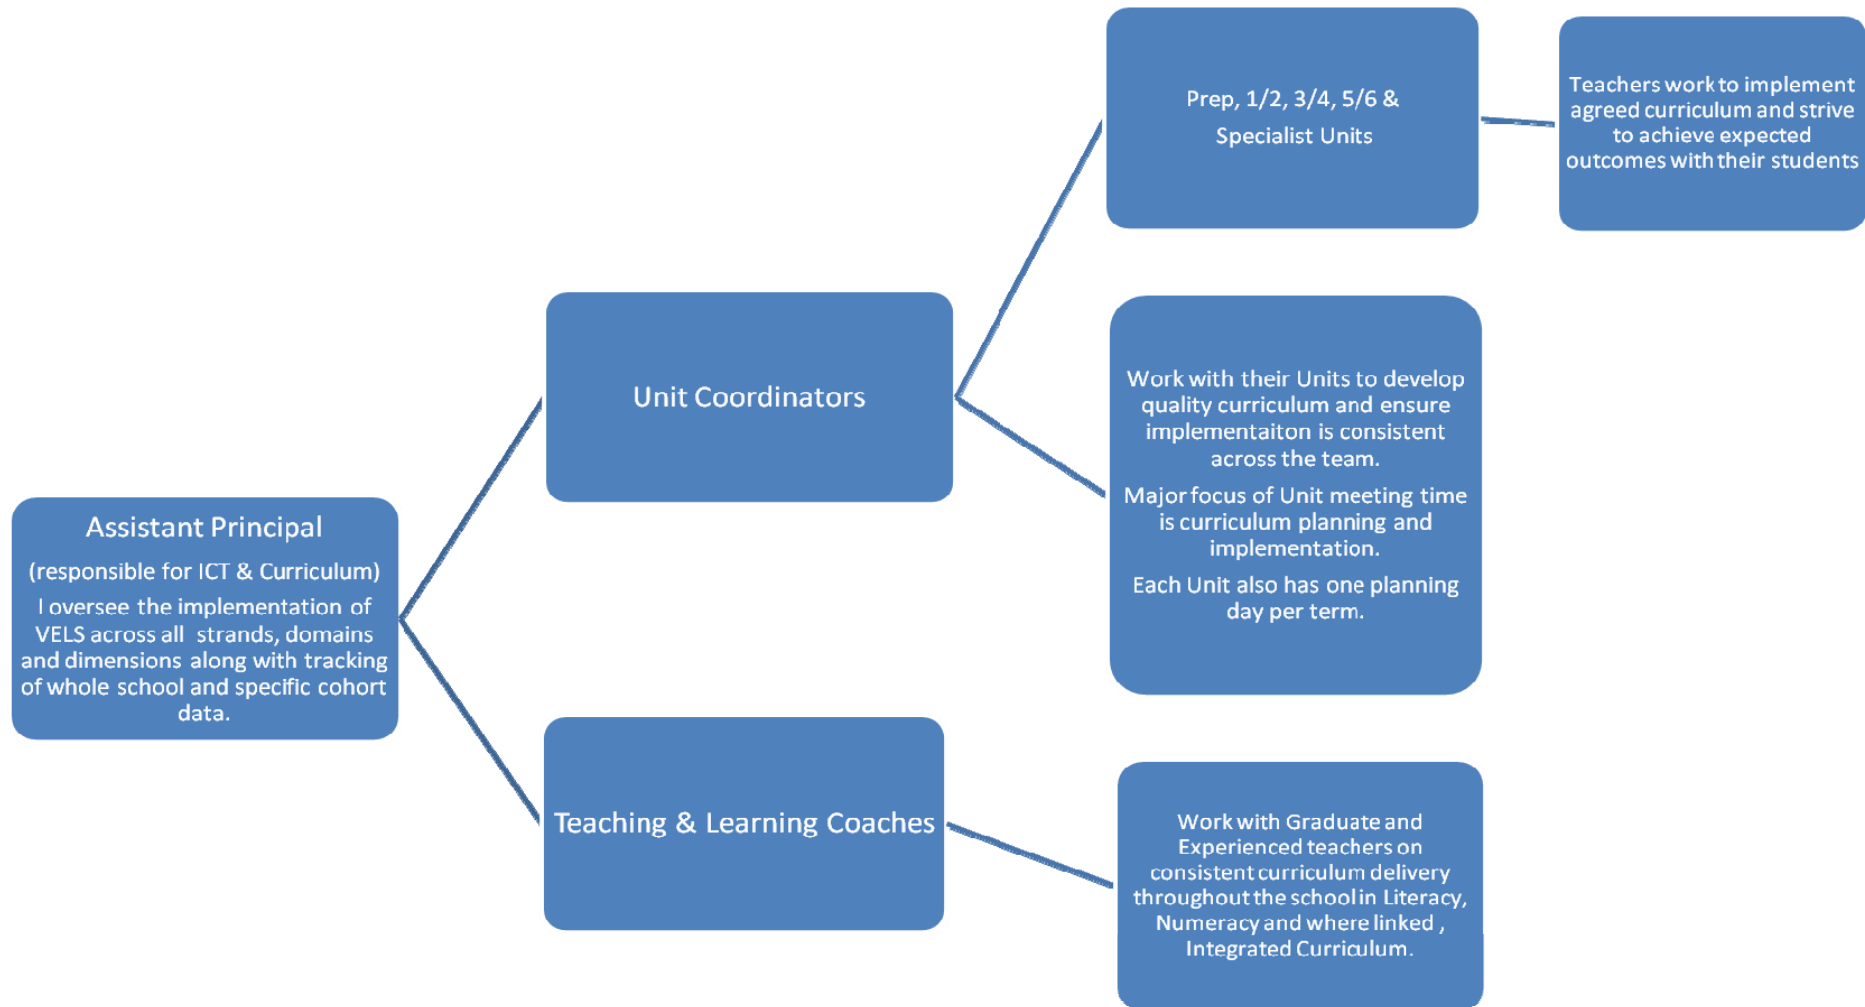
Assistant Principal

(responsible for ICT & Curriculum)

I oversee the implementation of VELS across all strands, domains and dimensions along with tracking of whole school and specific cohort data.

Unit Coordinators

Prep, 1/2, 3/4, 5/6 & Specialist Units

Teachers work to implement agreed curriculum and strive to achieve expected outcomes with their students

Work with their Units to develop quality curriculum and ensure implementaiton is consistent across the team.

Major focus of Unit meeting time is curriculum planning and implementation.

Each Unit also has one planning day per term.

Teaching & Learning Coaches

Work with Graduate and Experienced teachers on consistent curriculum delivery throughout the school in Literacy, Numeracy and where linked , Integrated Curriculum.